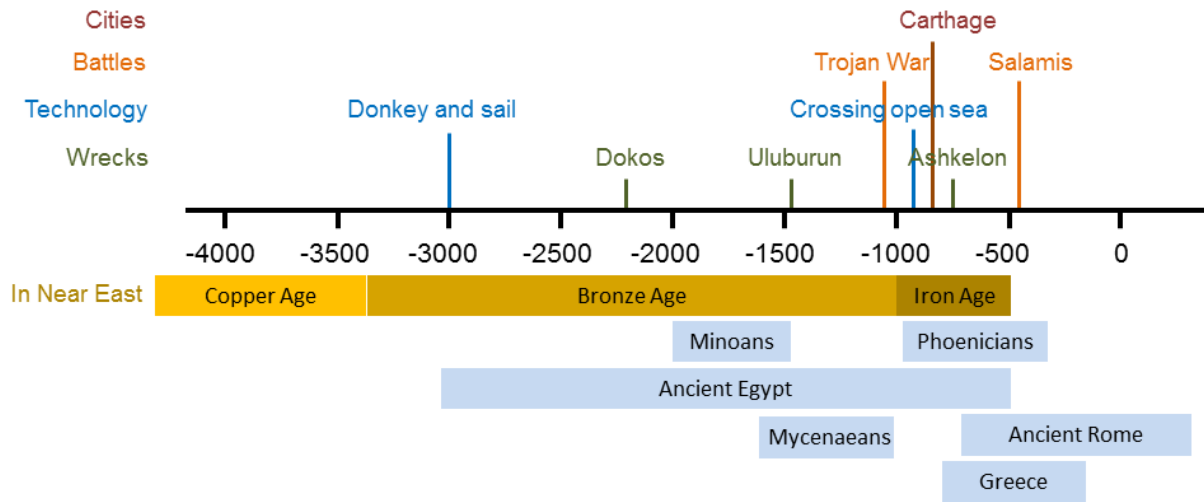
Cities
Battles
Technology
Wrecks

Carthage
Trojan War
Salamis
Donkey and sail
Crossing open sea
Dokos
Uluburun
Ashkelon

-4000
-3500
-3000
-2500
-2000
-1500
-1000
-500
0

In Near East
Copper Age
Bronze Age
Iron Age

Minoans
Phoenicians
Ancient Egypt
Mycenaeans
Ancient Rome
Greece